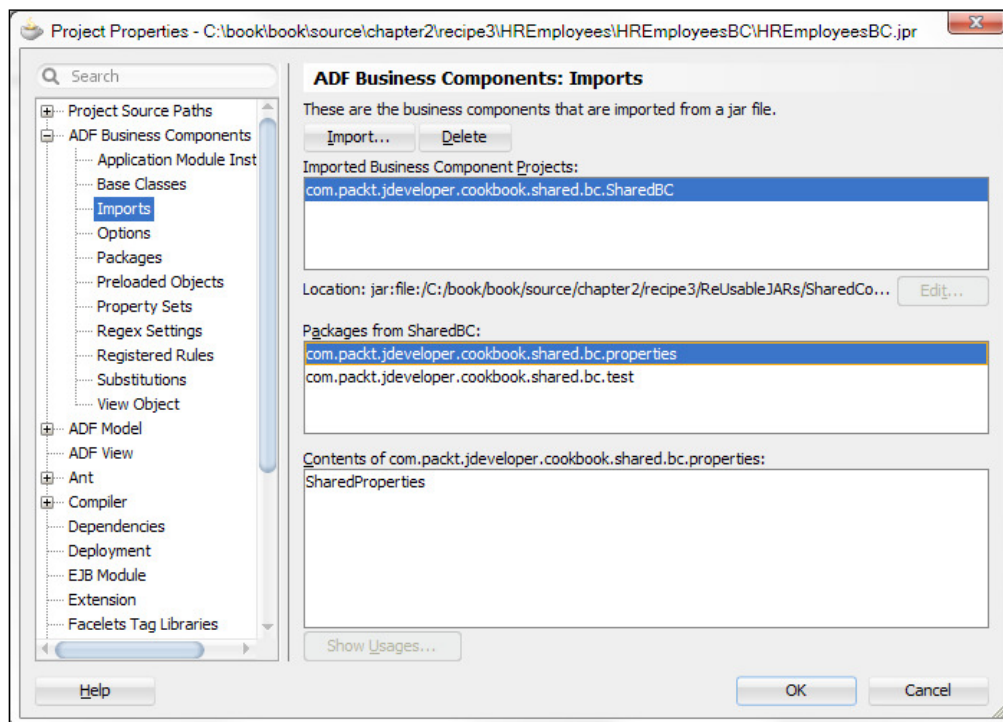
Project Properties - C:\book\book\source\chapter2\recipe3\HREmployees\HREmployeesBC\HREmployeesBC.jpr

Search

Project Source Paths
ADF Business Components
Application Module Inst
Base Classes
Imports
Options
Packages
Preloaded Objects
Property Sets
Regex Settings
Registered Rules
Substitutions
View Object
ADF Model
ADF View
Ant
Compiler
Dependencies
Deployment
EJB Module
Extension
Facelets Tag Libraries

ADF Business Components: Imports

These are the business components that are imported from a jar file.

Import... Delete

Imported Business Component Projects:

com.packt.jdeveloper.cookbook.shared.bc.SharedBC

Location: jar:file:/C:/book/book/source/chapter2/recipe3/ReUsableJARs/SharedCo... Edit...

Packages from SharedBC:

com.packt.jdeveloper.cookbook.shared.bc.properties
com.packt.jdeveloper.cookbook.shared.bc.test

Contents of com.packt.jdeveloper.cookbook.shared.bc.properties:

SharedProperties

Show Usages...

Help

OK Cancel